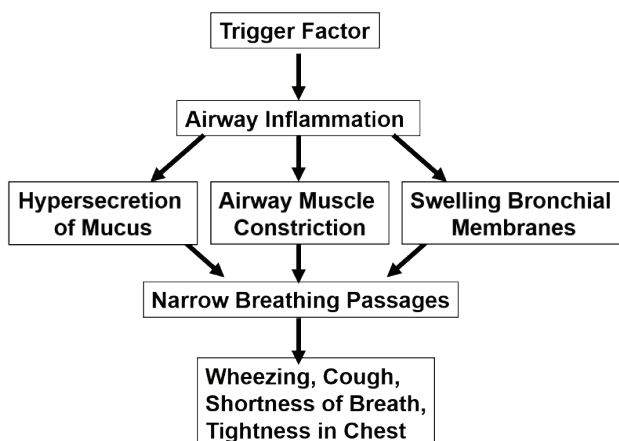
Trigger Factor

Airway Inflammation

Hypersecretion of Mucus

Airway Muscle Constriction

Swelling Bronchial Membranes

Narrow Breathing Passages

Wheezing, Cough, Shortness of Breath, Tightness in Chest